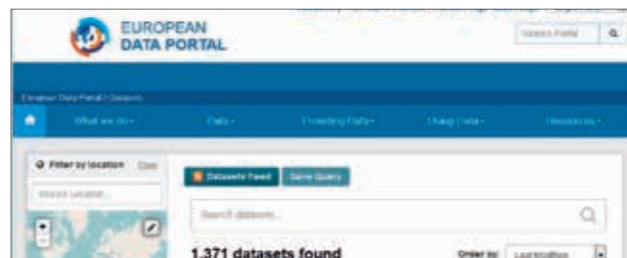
EUROPEAN DATA PORTAL

Search Portal

European Data Portal / Datasets

What we do · Data · Providing Data · Using Data · Resources

Filter by location Clear

Search Location...

Datasets Feed Save Query

Search datasets...

1.371 datasets found

Order by: Last Modified